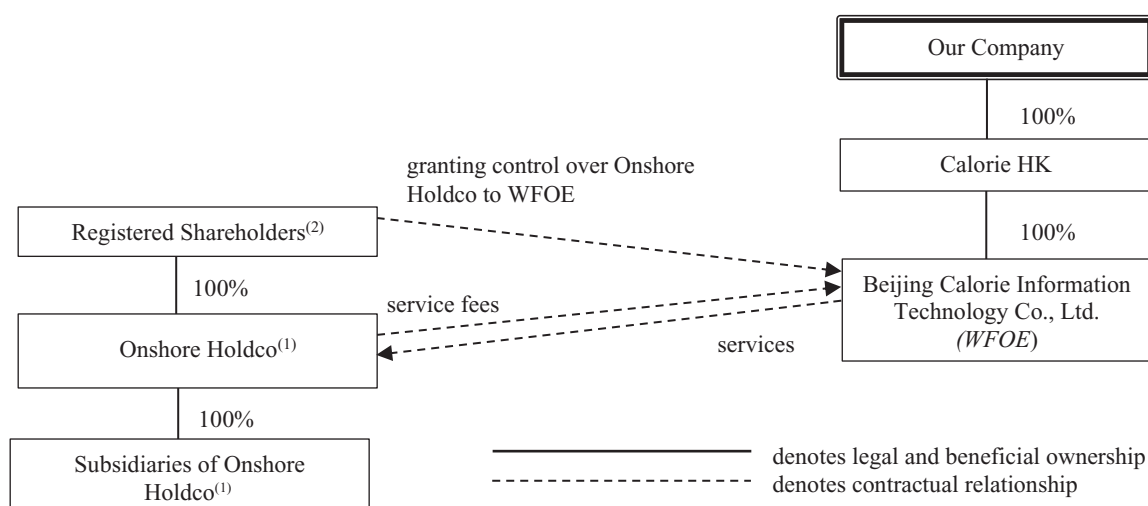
Our Company

100%

Calorie HK

100%

granting control over Onshore Holdco to WFOE

Registered Shareholders$^{(2)}$

100%

service fees

Beijing Calorie Information Technology Co., Ltd. *(WFOE)*

Onshore Holdco$^{(1)}$

services

100%

Subsidiaries of Onshore Holdco$^{(1)}$

denotes legal and beneficial ownership

denotes contractual relationship